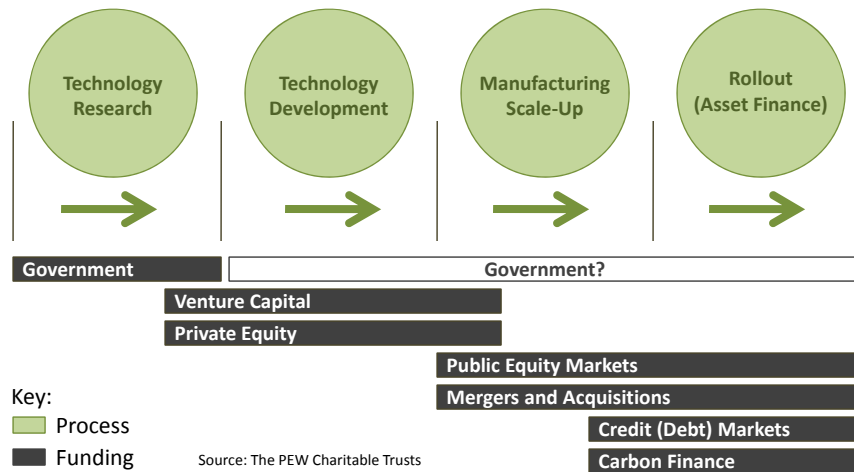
Technology Research

Technology Development

Manufacturing Scale-Up

Rollout (Asset Finance)

Government

Government?

Venture Capital

Private Equity

Public Equity Markets

Mergers and Acquisitions

Credit (Debt) Markets

Carbon Finance

Key:

Process

Funding

Source: The PEW Charitable Trusts